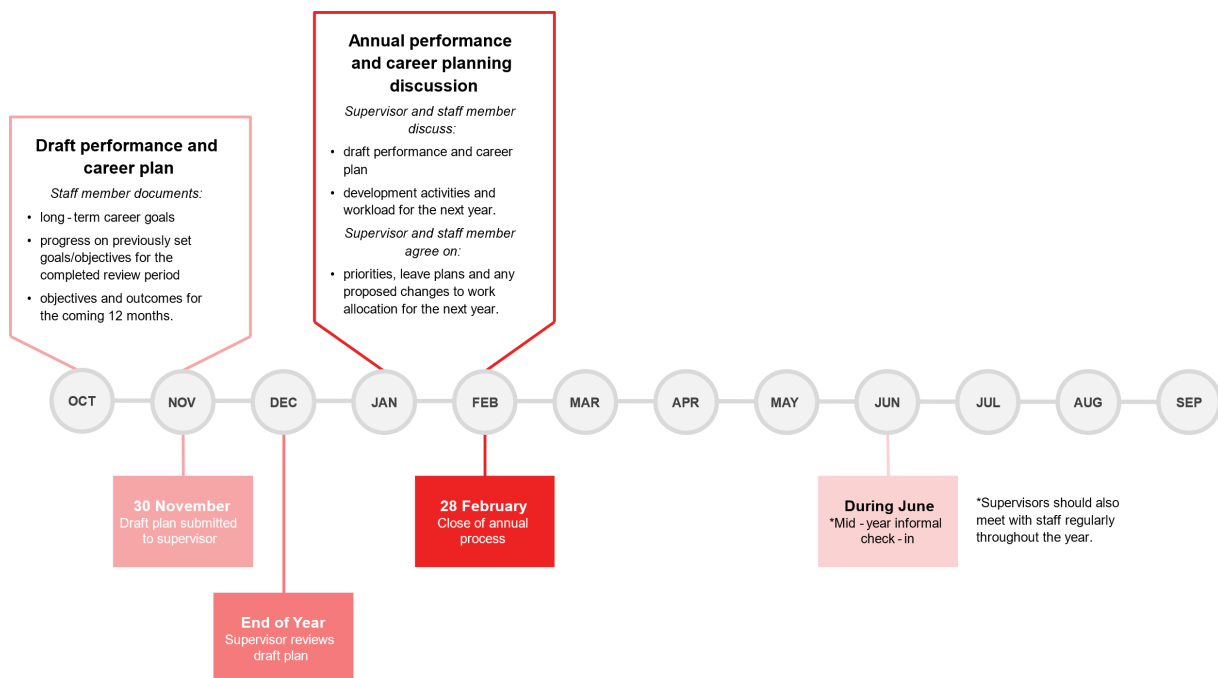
Draft performance and career plan

*Staff member documents:*

- long - term career goals
- progress on previously set goals/objectives for the completed review period
- objectives and outcomes for the coming 12 months.

Annual performance and career planning discussion

*Supervisor and staff member discuss:*

- draft performance and career plan
- development activities and workload for the next year.

*Supervisor and staff member agree on:*

- priorities, leave plans and any proposed changes to work allocation for the next year.

OCT NOV DEC JAN FEB MAR APR MAY JUN JUL AUG SEP

30 November
Draft plan submitted to supervisor

End of Year
Supervisor reviews draft plan

28 February
Close of annual process

During June
*Mid - year informal check - in

*Supervisors should also meet with staff regularly throughout the year.